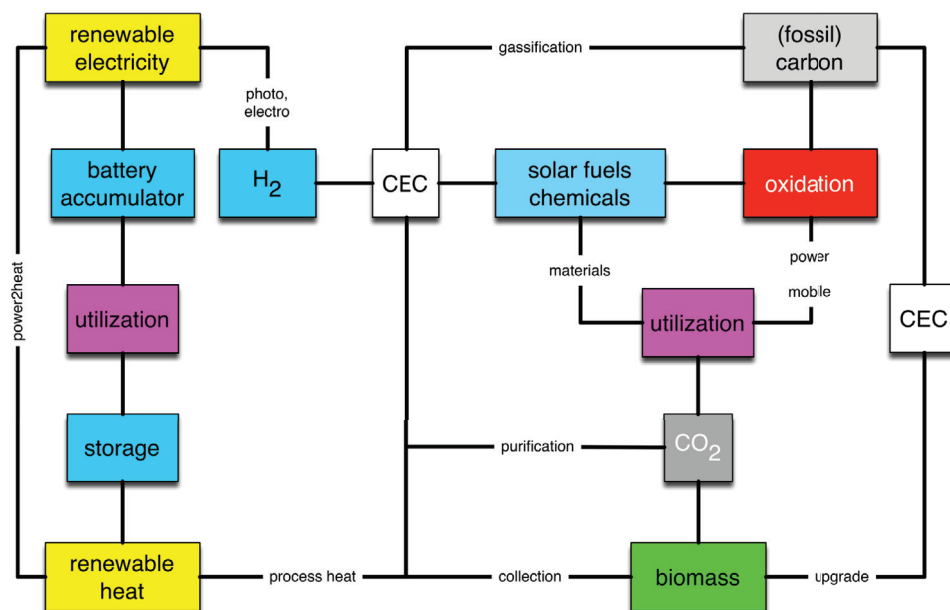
renewable electricity

photo, electro

gassification

(fossil) carbon

battery accumulator

$H_2$

CEC

solar fuels chemicals

oxidation

power2heat

materials

power

moble

utilization

utilization

CEC

storage

purification

$CO_2$

renewable heat

process heat

collection

biomass

upgrade